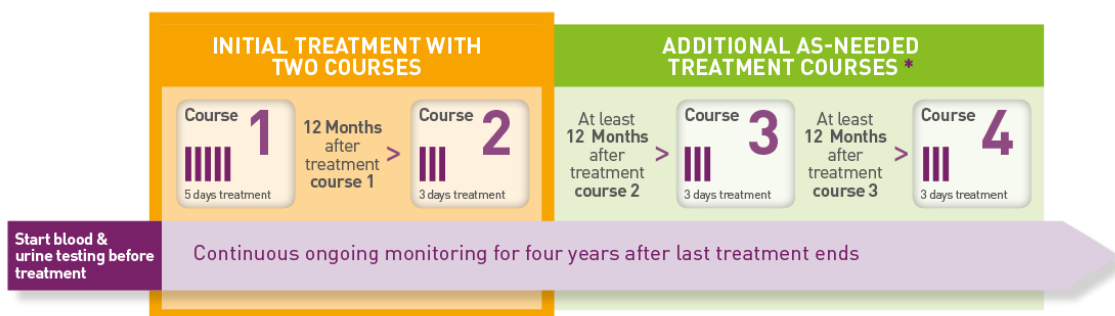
INITIAL TREATMENT WITH TWO COURSES

Course 1
IIIII
5 days treatment

12 Months after treatment course 1 >

Course 2
III
3 days treatment

ADDITIONAL AS-NEEDED TREATMENT COURSES *

At least 12 Months after treatment course 2 >

Course 3
III
3 days treatment

At least 12 Months after treatment course 3 >

Course 4
III
3 days treatment

Start blood & urine testing before treatment

Continuous ongoing monitoring for four years after last treatment ends